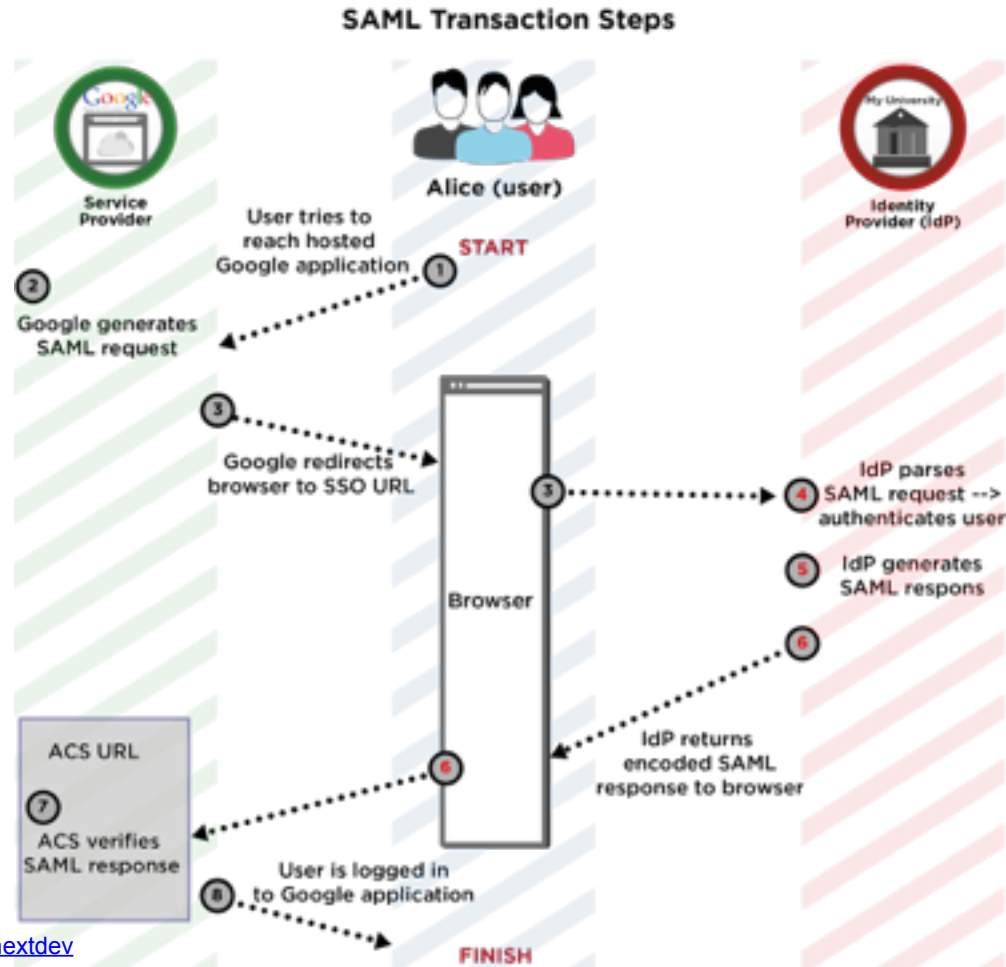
SAML Transaction Steps

Google

Service Provider

Alice (user)

My University

Identity Provider (IdP)

User tries to reach hosted Google application

START

1

2

Google generates SAML request

3

Google redirects browser to SSO URL

3

Browser

4

IdP parses SAML request --> authenticates user

5

IdP generates SAML respons

6

IdP returns encoded SAML response to browser

6

ACS URL

7

ACS verifies SAML response

User is logged in to Google application

8

FINISH

extdev